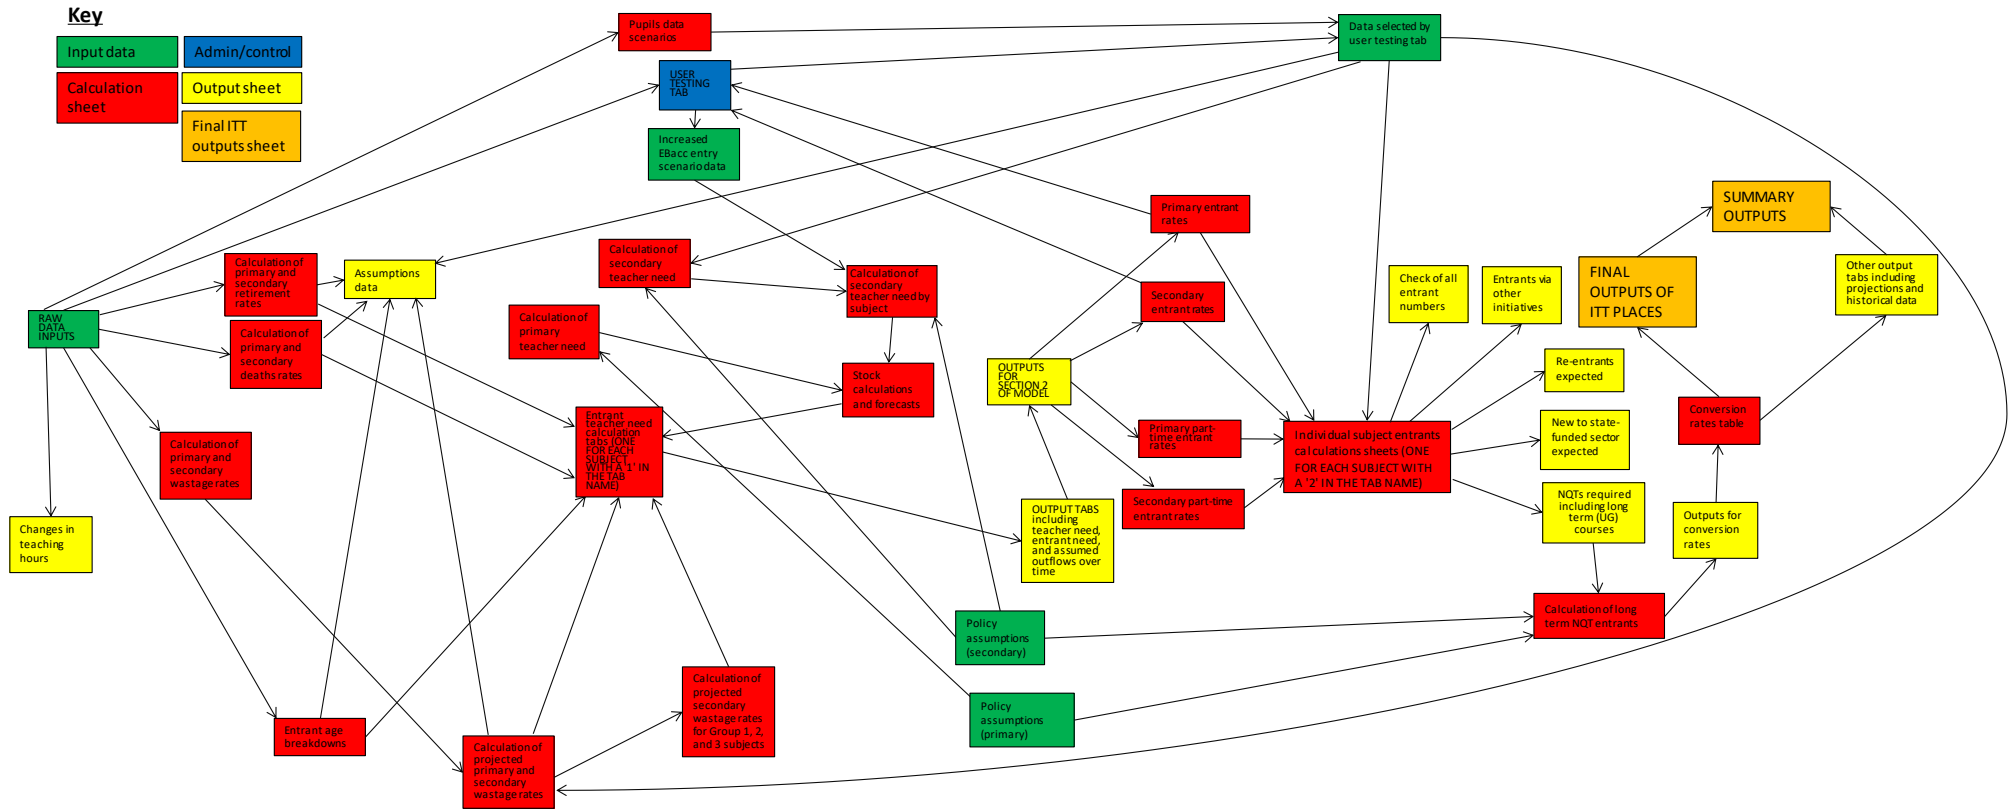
Key

Input data
Admin/control
Calculation sheet
Output sheet
Final ITT outputs sheet

Pupils data scenarios

Data selected by user testing tab

USER TESTING TAB

Increased EBacc entry scenario data

Primary entrant rates

SUMMARY OUTPUTS

Calculation of secondary teacher need

Calculation of secondary teacher need by subject

Secondary entrant rates

Check of all entrant numbers

Entrants via other initiatives

FINAL OUTPUTS OF ITT PLACES

Other output tabs including projections and historical data

Calculation of primary and secondary retirement rates

Assumptions data

RAW DATA INPUTS

Calculation of primary and secondary deaths rates

Calculation of primary teacher need

Stock calculations and forecasts

OUTPUTS FOR SECTION 2 OF MODEL

Re-entrants expected

Entrant teacher need calculation tabs (ONE FOR EACH SUBJECT WITH A '1' IN THE TAB NAME)

Primary part-time entrant rates

Individual subject entrants calculations sheets (ONE FOR EACH SUBJECT WITH A '2' IN THE TAB NAME)

New to state-funded sector expected

Conversion rates table

Calculation of primary and secondary wastage rates

Secondary part-time entrant rates

NQTs required including long term (UG) courses

Changes in teaching hours

OUTPUT TABS including teacher need, entrant need, and assumed outflows over time

Outputs for conversion rates

Policy assumptions (secondary)

Calculation of long term NQT entrants

Calculation of projected secondary wastage rates for Group 1, 2, and 3 subjects

Entrant age breakdowns

Policy assumptions (primary)

Calculation of projected primary and secondary wastage rates